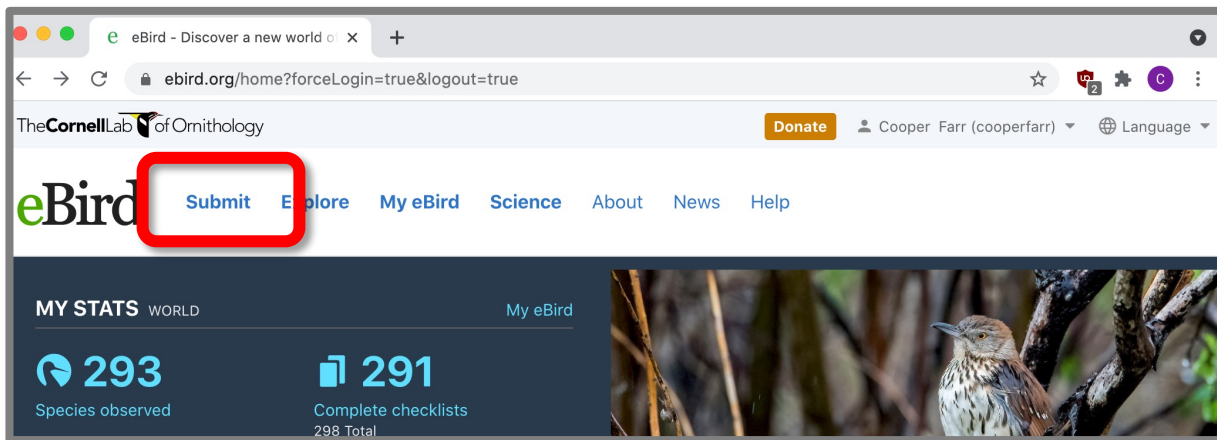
e eBird - Discover a new world o ×

+

ebird.org/home?forceLogin=true&logout=true

2 C

TheCornellLab of Ornithology

Donate

Cooper Farr (cooperfarr)

Language

eBird

Submit

Explore

My eBird

Science

About

News

Help

MY STATS WORLD

My eBird

293

Species observed

291

Complete checklists

298 Total